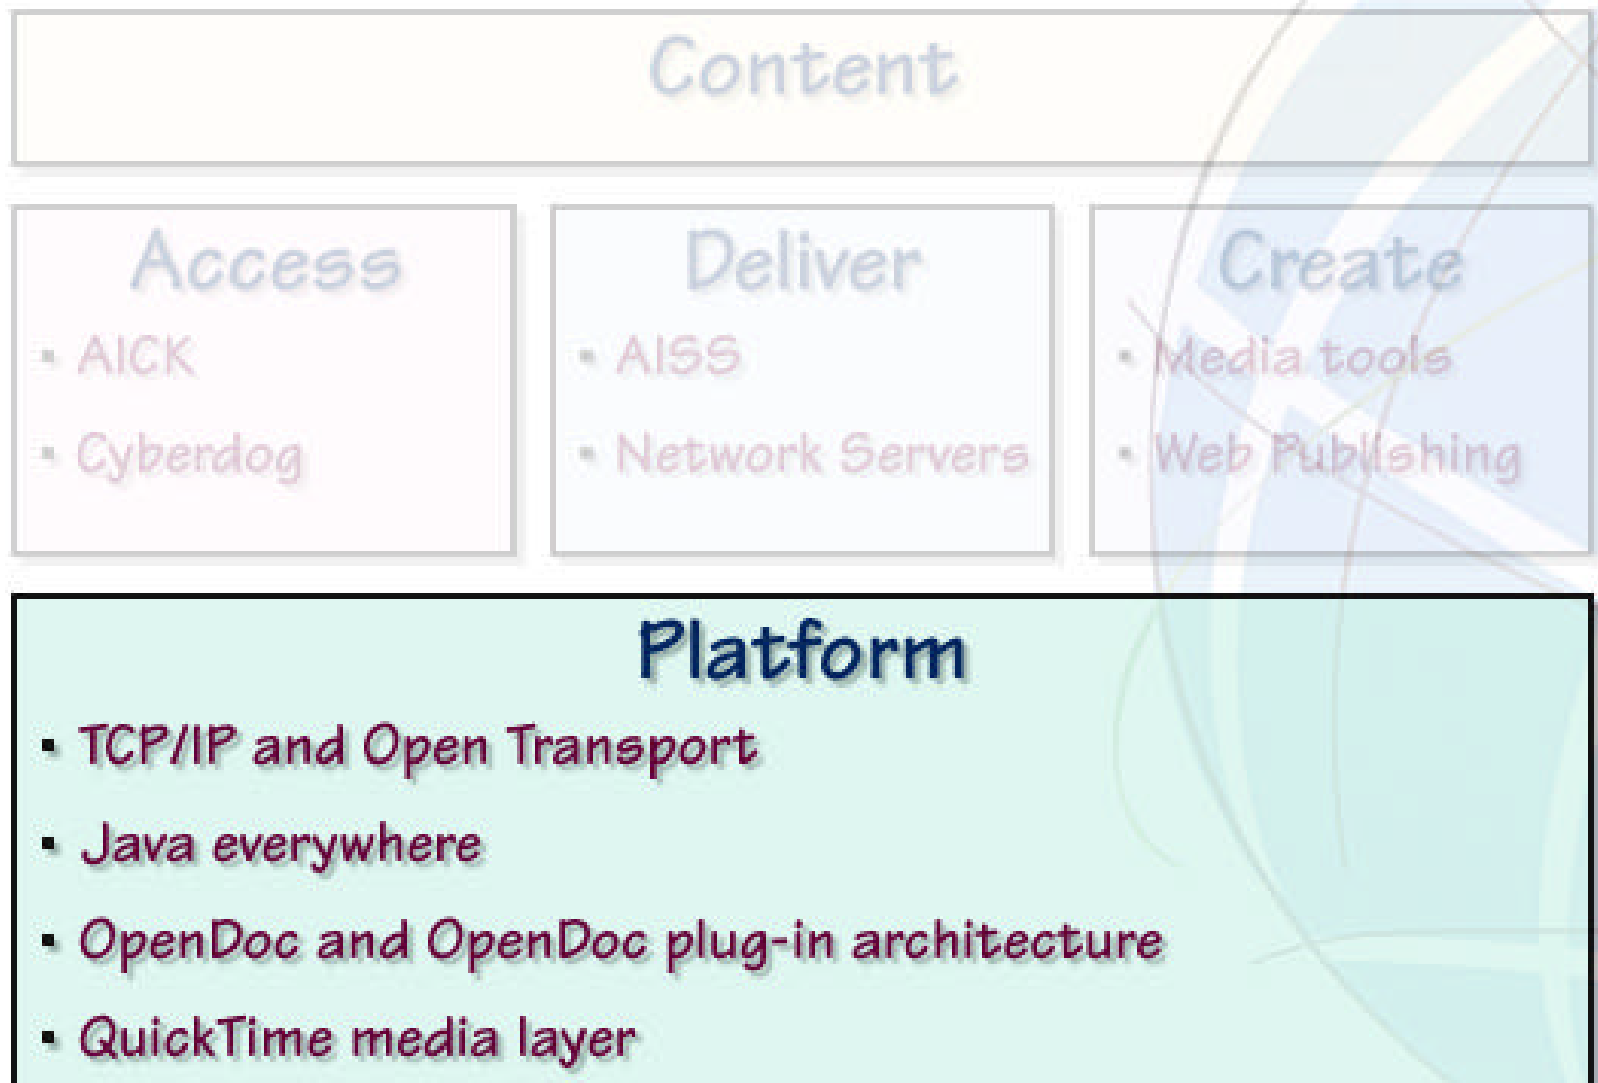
Content

Access
- AICK
- Cyberdog

Deliver
- AISS
- Network Servers

Create
- Media tools
- Web Publishing

Platform
- TCP/IP and Open Transport
- Java everywhere
- OpenDoc and OpenDoc plug-in architecture
- QuickTime media layer